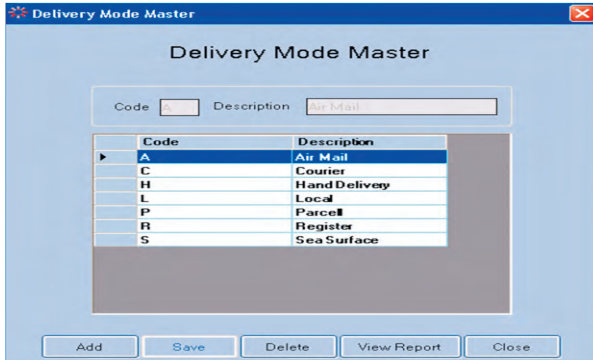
Delivery Mode Master

Delivery Mode Master

Code A Description Air Mail

| Code | Description |
|---|---|
| A | Air Mail |
| C | Courier |
| H | Hand Delivery |
| L | Local |
| P | Parcell |
| R | Register |
| S | Sea Surface |

Add Save Delete View Report Close